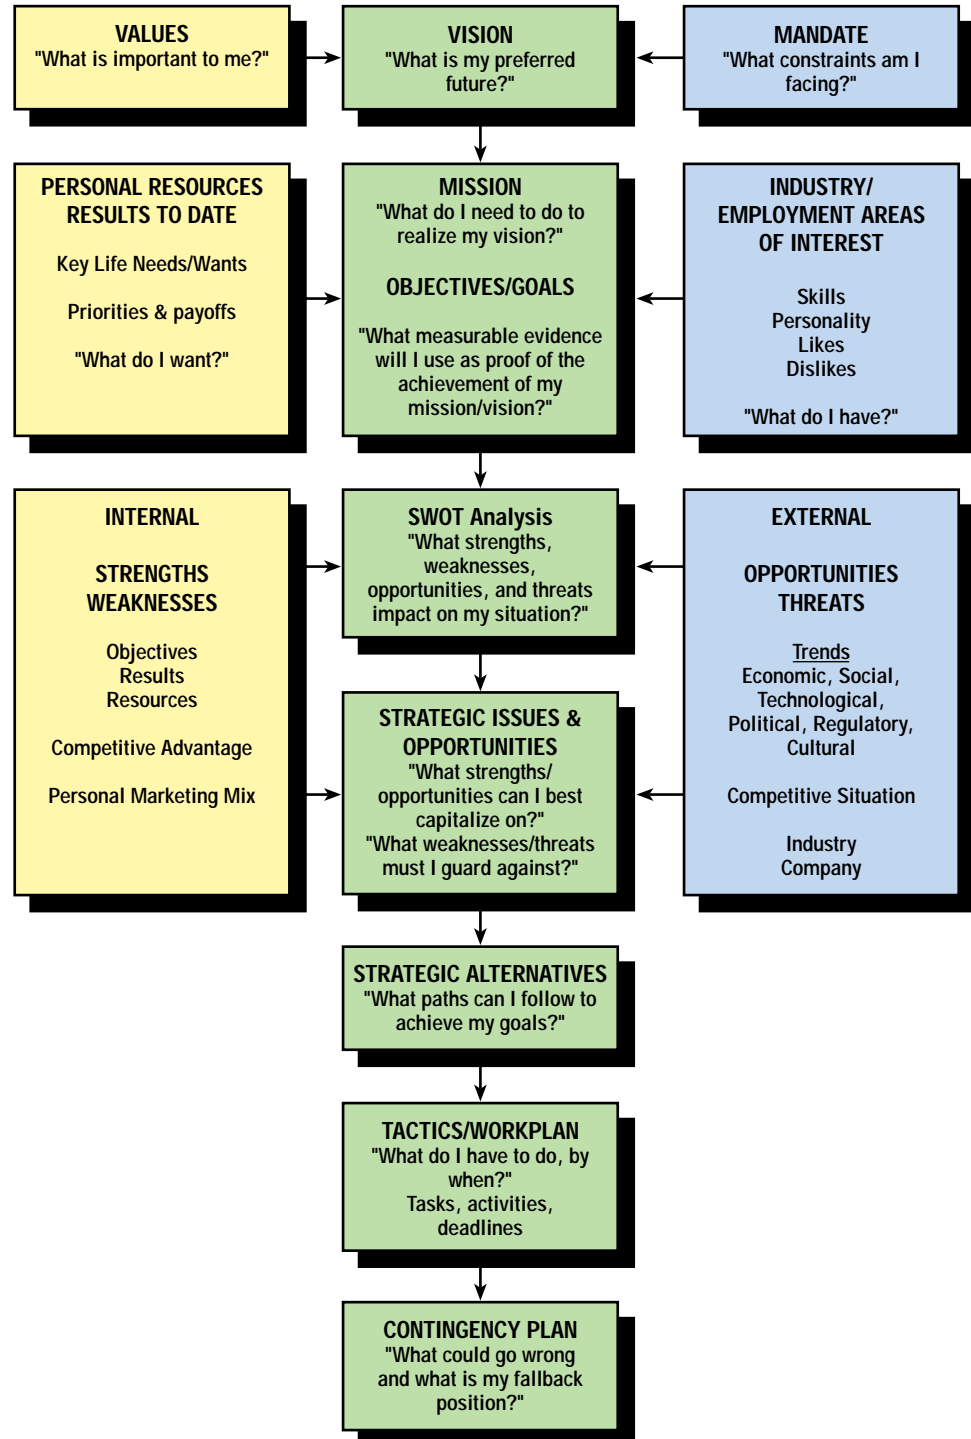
VALUES
"What is important to me?"

VISION
"What is my preferred future?"

MANDATE
"What constraints am I facing?"

PERSONAL RESOURCES
RESULTS TO DATE

Key Life Needs/Wants

Priorities & payoffs

"What do I want?"

MISSION
"What do I need to do to realize my vision?"

OBJECTIVES/GOALS

"What measurable evidence will I use as proof of the achievement of my mission/vision?"

INDUSTRY/
EMPLOYMENT AREAS
OF INTEREST

Skills
Personality
Likes
Dislikes

"What do I have?"

INTERNAL

STRENGTHS
WEAKNESSES

Objectives
Results
Resources

Competitive Advantage

Personal Marketing Mix

SWOT Analysis
"What strengths, weaknesses, opportunities, and threats impact on my situation?"

STRATEGIC ISSUES & OPPORTUNITIES
"What strengths/ opportunities can I best capitalize on?"
"What weaknesses/threats must I guard against?"

EXTERNAL

OPPORTUNITIES
THREATS

Trends
Economic, Social, Technological, Political, Regulatory, Cultural

Competitive Situation

Industry
Company

STRATEGIC ALTERNATIVES
"What paths can I follow to achieve my goals?"

TACTICS/WORKPLAN
"What do I have to do, by when?"
Tasks, activities, deadlines

CONTINGENCY PLAN
"What could go wrong and what is my fallback position?"